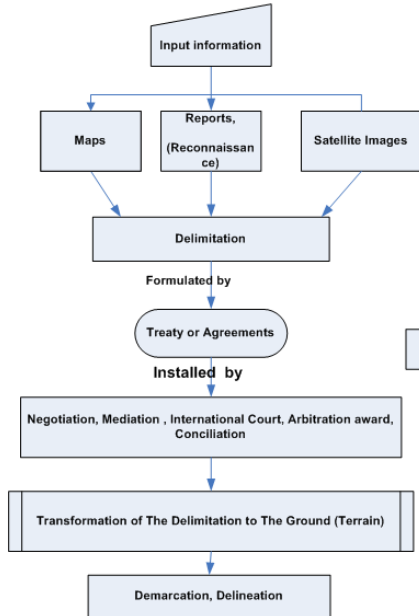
Input information

Maps

Reports,

(Reconnaissance)

Satellite Images

Delimitation

Formulated by

Treaty or Agreements

Installed by

Negotiation, Mediation , International Court, Arbitration award, Conciliation

Transformation of The Delimitation to The Ground (Terrain)

Demarcation, Delineation